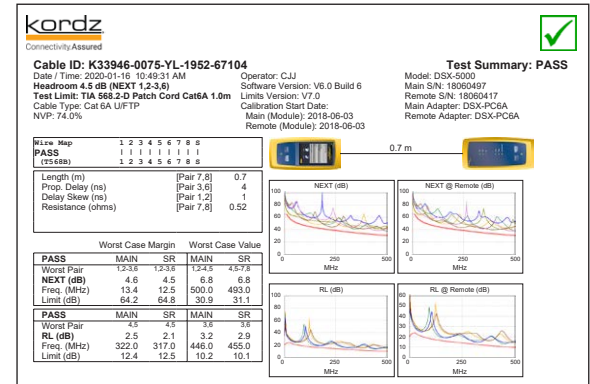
kordz
Connectivity.Assured

Cable ID: K33946-0075-YL-1952-67104
Date / Time: 2020-01-16 10:49:31 AM
Headroom 4.5 dB (NEXT 1,2-3,6)
Test Limit: TIA 568.2-D Patch Cord Cat6A 1.0m
Cable Type: Cat 6A U/FTP
NVP: 74.0%

Operator: CJJ
Software Version: V6.0 Build 6
Limits Version: V7.0
Calibration Start Date:
Main (Module): 2018-06-03
Remote (Module): 2018-06-03

Test Summary: PASS
Model: DSX-5000
Main S/N: 18060497
Remote S/N: 18060417
Main Adapter: DSX-PC6A
Remote Adapter: DSX-PC6A

Wire Map 1 2 3 4 5 6 7 8 S
PASS
(T568B) 1 2 3 4 5 6 7 8 S

0.7 m

| | | |
|---|---|---|
| Length (m) | [Pair 7,8] | 0.7 |
| Prop. Delay (ns) | [Pair 3,6] | 4 |
| Delay Skew (ns) | [Pair 1,2] | 1 |
| Resistance (ohms) | [Pair 7,8] | 0.52 |

Worst Case Margin Worst Case Value

| PASS | MAIN | SR | MAIN | SR |
|---|---|---|---|---|
| Worst Pair | 1,2-3,6 | 1,2-3,6 | 1,2-4,5 | 4,5-7,8 |
| NEXT (dB) | 4.6 | 4.5 | 6.8 | 6.8 |
| Freq. (MHz) | 13.4 | 12.5 | 500.0 | 493.0 |
| Limit (dB) | 64.2 | 64.8 | 30.9 | 31.1 |

| PASS | MAIN | SR | MAIN | SR |
|---|---|---|---|---|
| Worst Pair | 4,5 | 4,5 | 3,6 | 3,6 |
| RL (dB) | 2.5 | 2.1 | 3.2 | 2.9 |
| Freq. (MHz) | 322.0 | 317.0 | 446.0 | 455.0 |
| Limit (dB) | 12.4 | 12.5 | 10.2 | 10.1 |

NEXT (dB)
100 80 60 40 20 0
0 250 500
MHz

NEXT @ Remote (dB)
100 80 60 40 20 0
0 250 500
MHz

RL (dB)
60 50 40 30 20 10 0
0 250 500
MHz

RL @ Remote (dB)
60 50 40 30 20 10 0
0 250 500
MHz